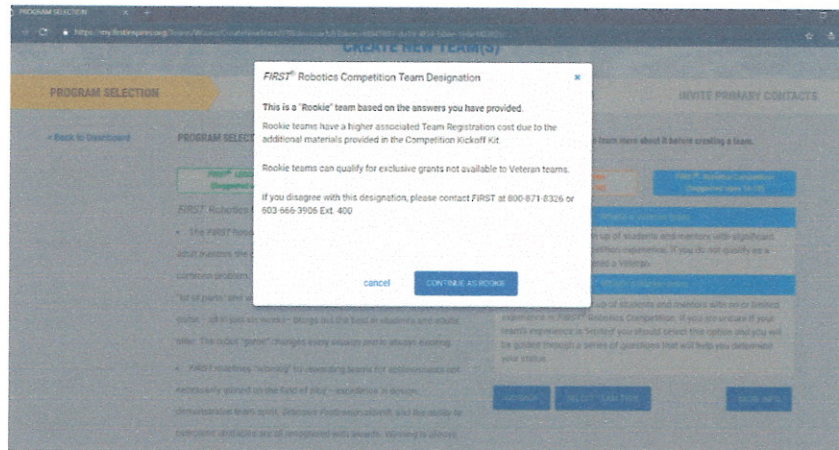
PROGRAM SELECTION

https://my.firstinspires.org/Teams/Wizard/Create/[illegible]

CREATE NEW TEAM(S)

PROGRAM SELECTION

INVITE PRIMARY CONTACTS

« Back to Dashboard

PROGRAM SELECT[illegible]

learn more about it before creating a team.

FIRST® Robotics Competition Team Designation

×

This is a "Rookie" team based on the answers you have provided.

Rookie teams have a higher associated Team Registration cost due to the additional materials provided in the Competition Kickoff Kit.

Rookie teams can qualify for exclusive grants not available to Veteran teams.

If you disagree with this designation, please contact FIRST at 800-871-8326 or 603-666-3906 Ext. 400

cancel

CONTINUE AS ROOKIE

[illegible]